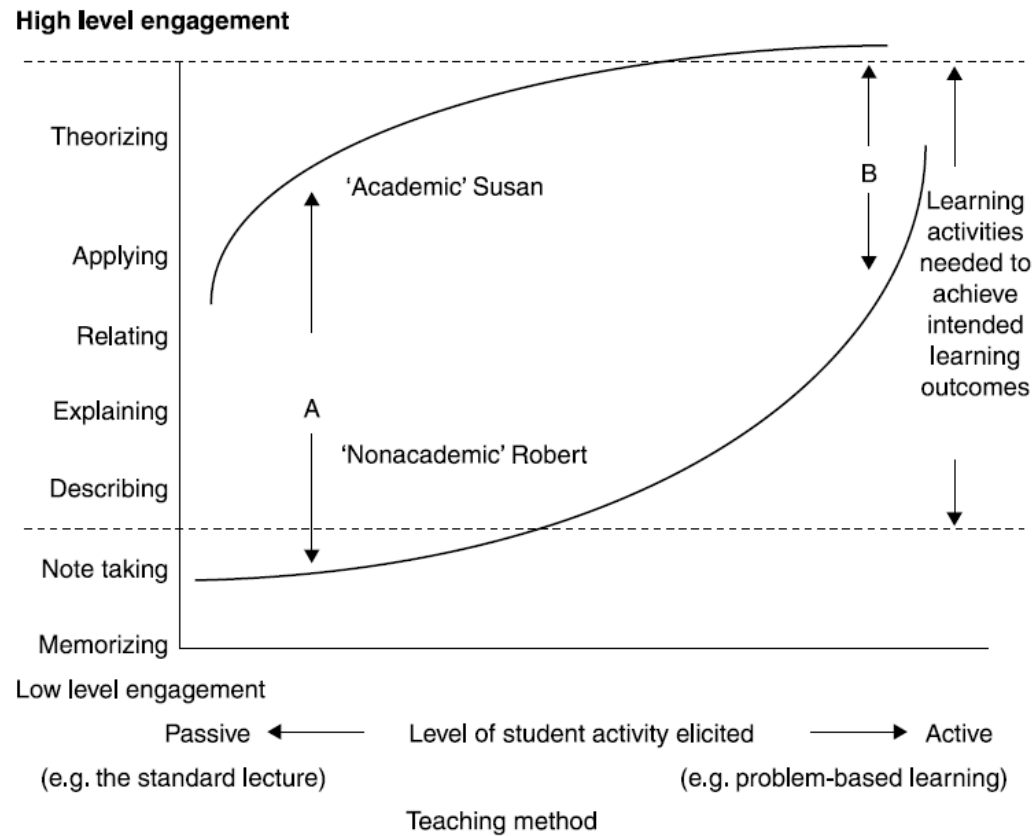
High level engagement

Theorizing

Applying

Relating

Explaining

Describing

Note taking

Memorizing

'Academic' Susan

A

'Nonacademic' Robert

B

Learning activities needed to achieve intended learning outcomes

Low level engagement

Passive

Level of student activity elicited

Active

(e.g. the standard lecture)

(e.g. problem-based learning)

Teaching method